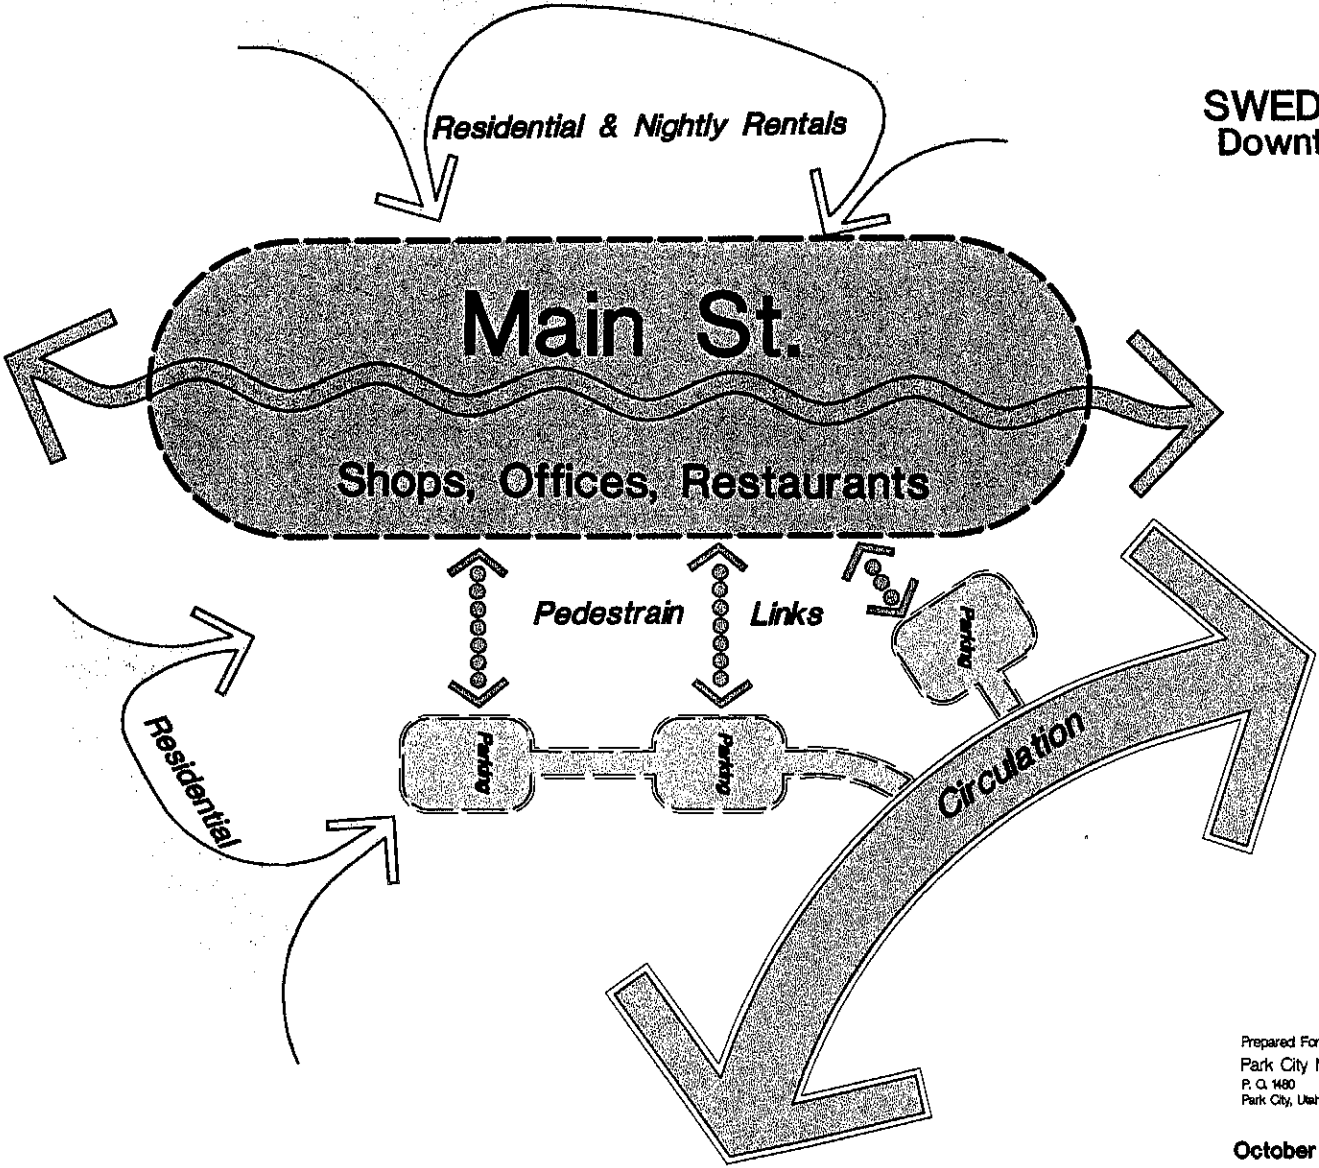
Residential & Nightly Rentals

SWED
Downt

Main St.

Shops, Offices, Restaurants

Pedestrain Links

Parking

Parking

Parking

Residential

Circulation

Prepared For
Park City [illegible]
P. O. 1480
Park City, Utah

October